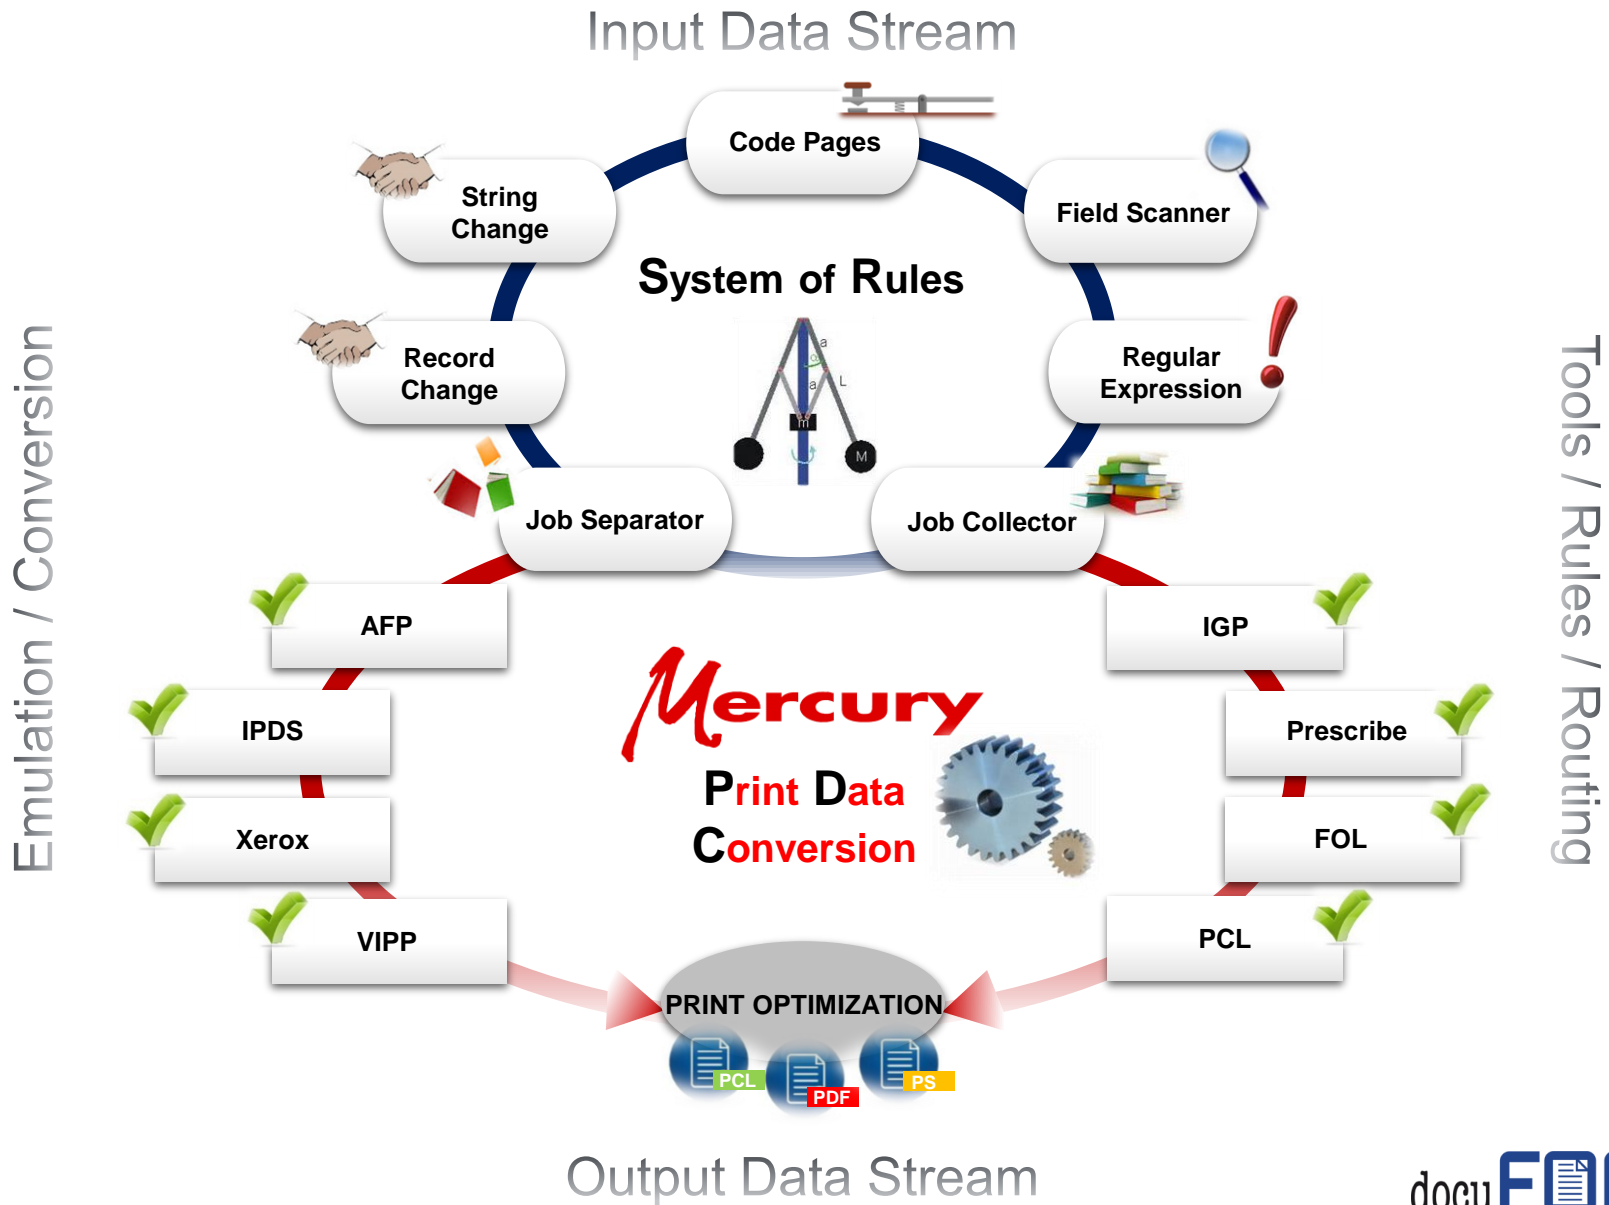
Input Data Stream

Code Pages

String Change

Field Scanner

System of Rules

Record Change

Regular Expression

a

a

L

m

M

Job Separator

Job Collector

Emulation / Conversion

Tools / Rules / Routing

AFP

IGP

IPDS

Prescribe

Xerox

FOL

VIPP

PCL

Mercury

Print Data Conversion

PRINT OPTIMIZATION

PCL

PDF

PS

Output Data Stream

docuF